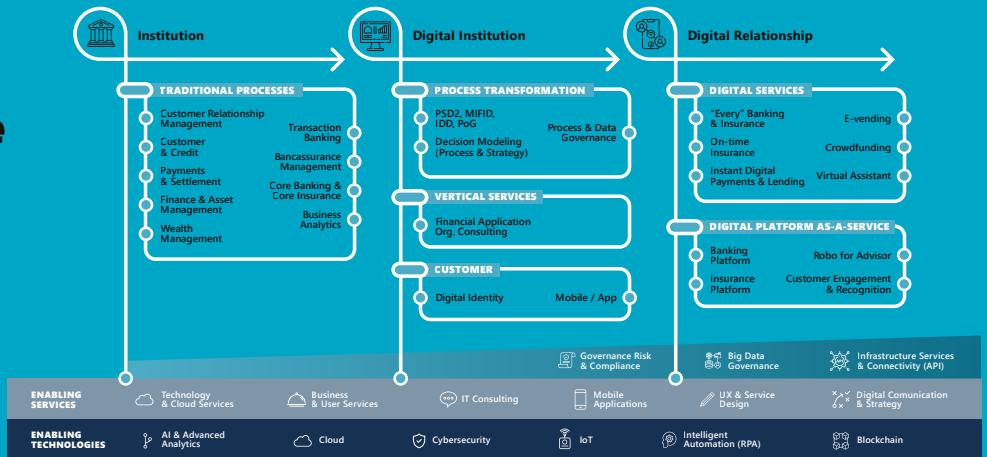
Institution

Digital Institution

Digital Relationship

TRADITIONAL PROCESSES

Customer Relationship Management

Customer & Credit

Payments & Settlement

Finance & Asset Management

Wealth Management

Transaction Banking

Bancassurance Management

Core Banking & Core Insurance

Business Analytics

PROCESS TRANSFORMATION

PSD2, MIFID, IDD, PoG

Decision Modeling (Process & Strategy)

Process & Data Governance

VERTICAL SERVICES

Financial Application Org. Consulting

CUSTOMER

Digital Identity

Mobile / App

DIGITAL SERVICES

"Every" Banking & Insurance

On-time Insurance

Instant Digital Payments & Lending

E-vending

Crowdfunding

Virtual Assistant

DIGITAL PLATFORM AS-A-SERVICE

Banking Platform

Insurance Platform

Robo for Advisor

Customer Engagement & Recognition

Governance Risk & Compliance

Big Data Governance

Infrastructure Services & Connectivity (API)

ENABLING SERVICES

Technology & Cloud Services

Business & User Services

IT Consulting

Mobile Applications

UX & Service Design

Digital Comunication & Strategy

ENABLING TECHNOLOGIES

AI & Advanced Analytics

Cloud

Cybersecurity

IoT

Intelligent Automation (RPA)

Blockchain